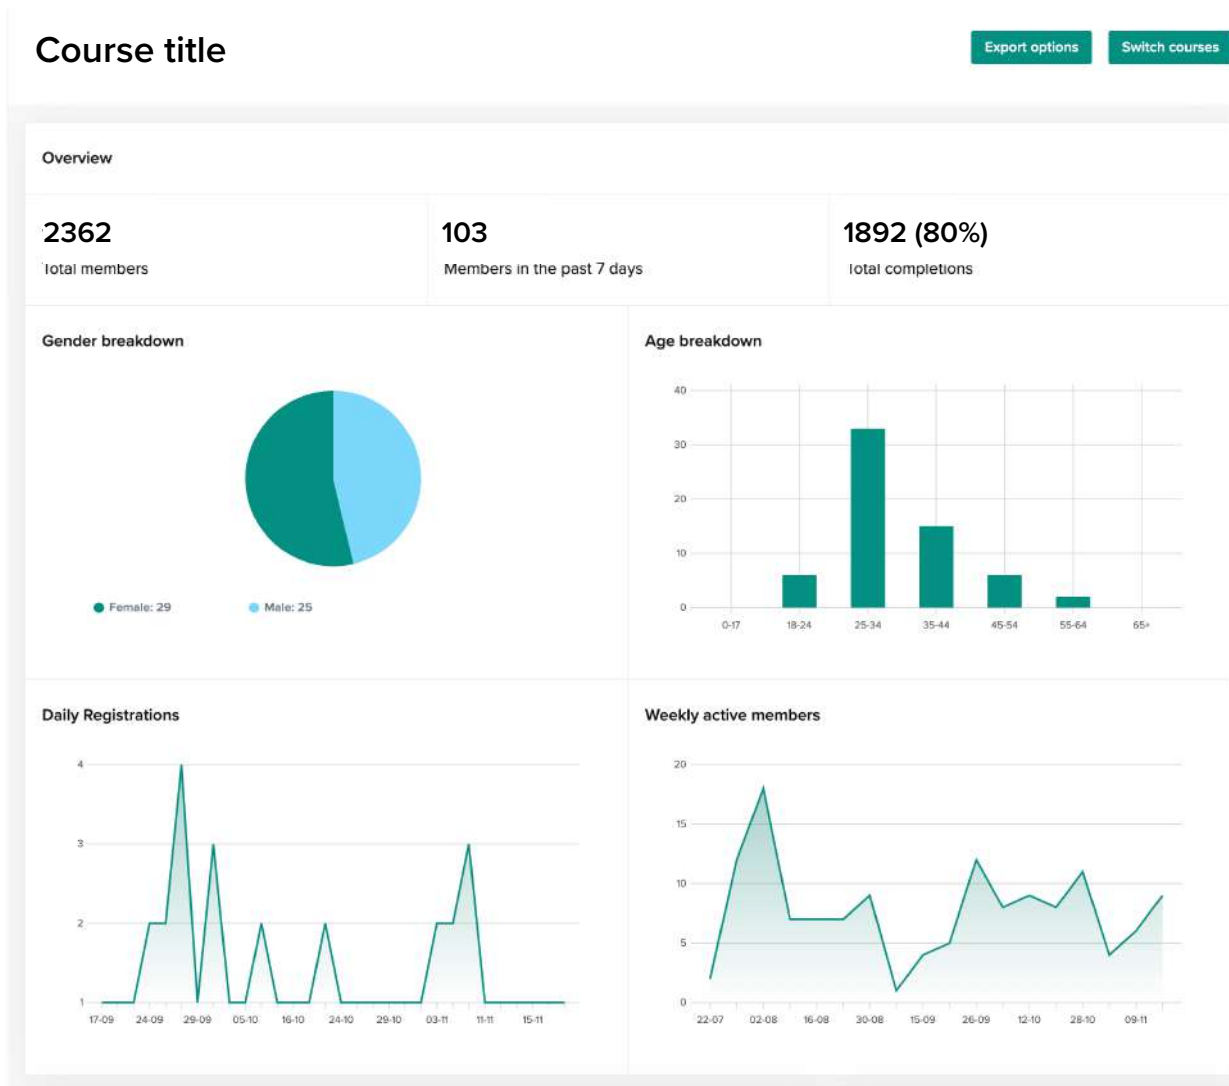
Course title

Export options
Switch courses

Overview

2362
Total members

103
Members in the past 7 days

1892 (80%)
Total completions

Gender breakdown

Female: 29
Male: 25

Age breakdown

40
30
20
10
0
0-17
18-24
25-34
35-44
45-54
55-64
65+

Daily Registrations

4
3
2
1
17-09
24-09
29-09
05-10
16-10
24-10
29-10
03-11
11-11
15-11

Weekly active members

20
15
10
5
0
22-07
02-08
16-08
30-08
15-09
26-09
12-10
28-10
09-11